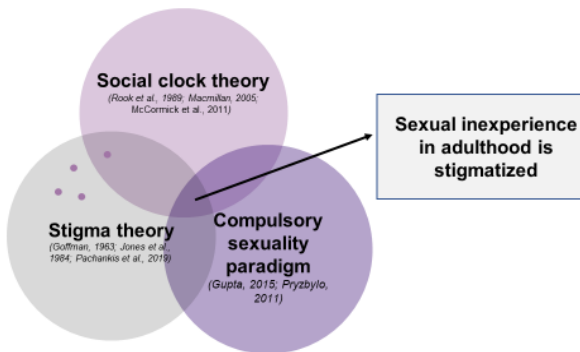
Social clock theory
(Rook et al., 1989; Macmillan, 2005; McCormick et al., 2011)

Stigma theory
(Goffman, 1963; Jones et al., 1984; Pachankis et al., 2018)

Compulsory sexuality paradigm
(Gupta, 2015; Przybylo, 2011)

Sexual inexperience in adulthood is stigmatized